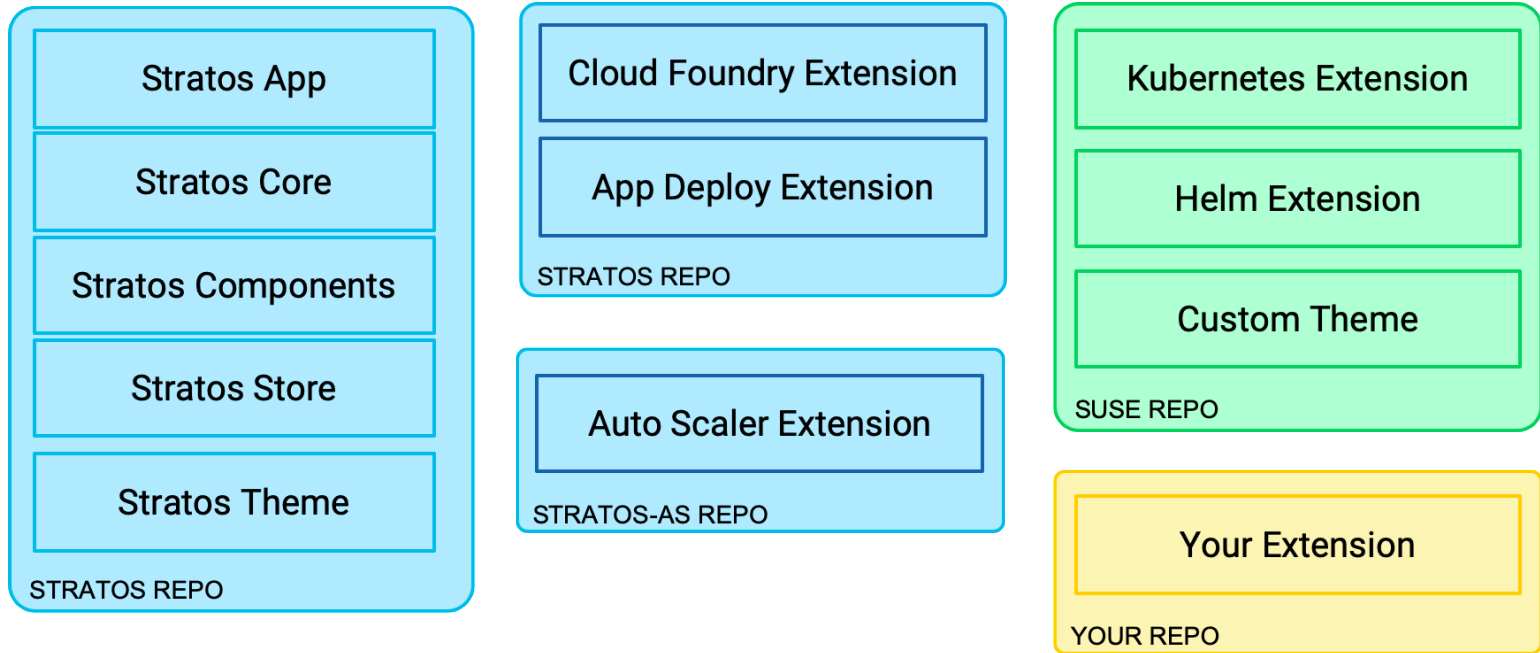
Stratos App

Stratos Core

Stratos Components

Stratos Store

Stratos Theme

STRATOS REPO

Cloud Foundry Extension

App Deploy Extension

STRATOS REPO

Auto Scaler Extension

STRATOS-AS REPO

Kubernetes Extension

Helm Extension

Custom Theme

SUSE REPO

Your Extension

YOUR REPO